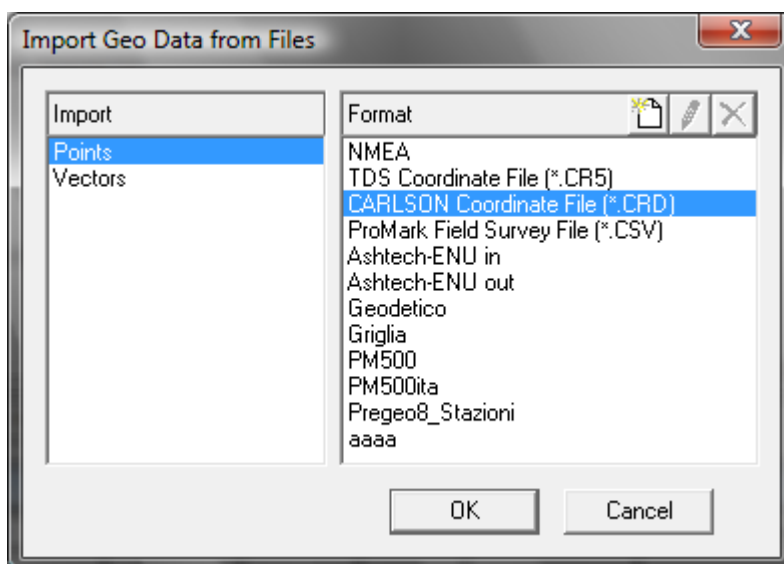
Import Geo Data from Files

Import
Points
Vectors

Format
NMEA
TDS Coordinate File (*.CR5)
CARLSON Coordinate File (*.CRD)
ProMark Field Survey File (*.CSV)
Ashtech-ENU in
Ashtech-ENU out
Geodetico
Griglia
PM500
PM500ita
Pregeo8_Stazioni
aaaa

OK
Cancel